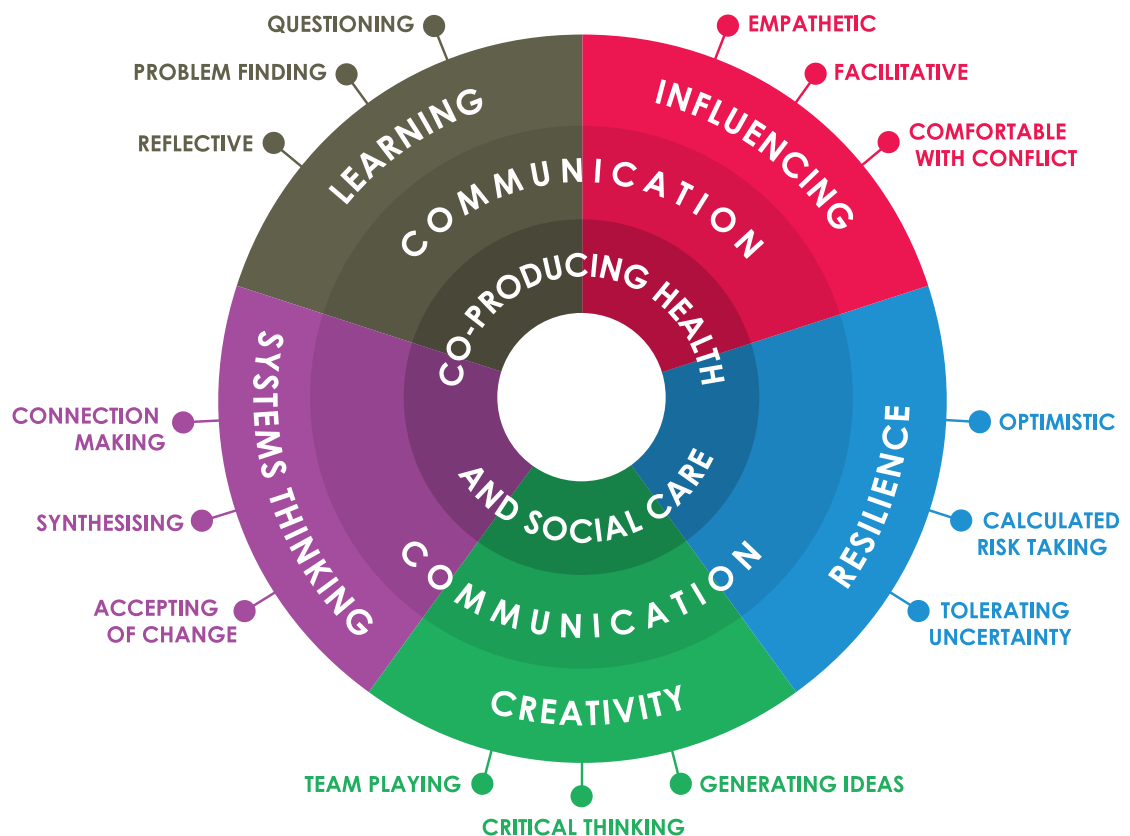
QUESTIONING
PROBLEM FINDING
REFLECTIVE
LEARNING
EMPATHETIC
FACILITATIVE
COMFORTABLE WITH CONFLICT
INFLUENCING
COMMUNICATION
CO-PRODUCING HEALTH AND SOCIAL CARE
SYSTEMS THINKING
CONNECTION MAKING
SYNTHESISING
ACCEPTING OF CHANGE
RESILIENCE
OPTIMISTIC
CALCULATED RISK TAKING
TOLERATING UNCERTAINTY
COMMUNICATION
CREATIVITY
TEAM PLAYING
CRITICAL THINKING
GENERATING IDEAS